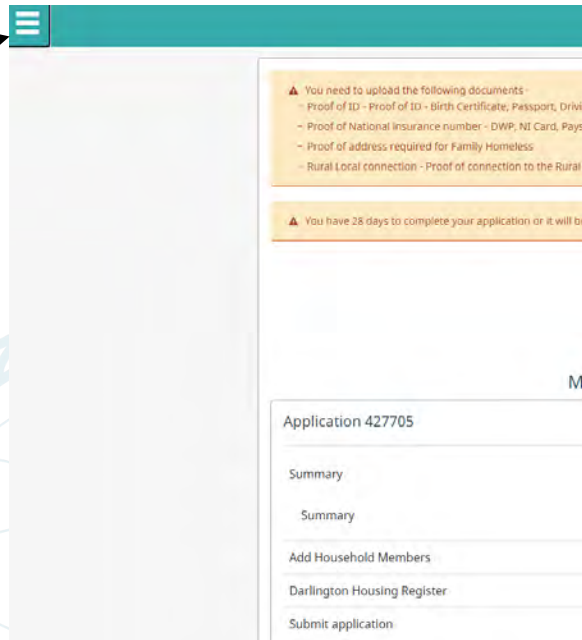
You need to upload the following documents -
- Proof of ID - Proof of ID - Birth Certificate, Passport, Drivi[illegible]
- Proof of National Insurance number - DWP, NI Card, Pays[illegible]
- Proof of address required for Family Homeless
- Rural Local connection - Proof of connection to the Rural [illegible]

You have 28 days to complete your application or it will b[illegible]

M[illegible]

Application 427705

Summary

Summary

Add Household Members

Darlington Housing Register

Submit application